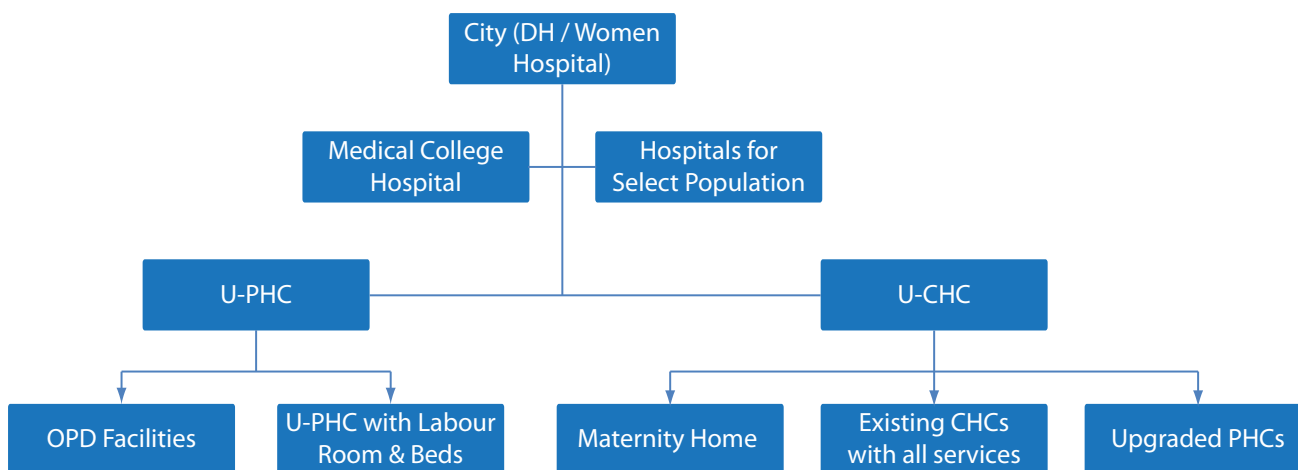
City (DH / Women Hospital)

Medical College Hospital

Hospitals for Select Population

U-PHC

U-CHC

OPD Facilities

U-PHC with Labour Room & Beds

Maternity Home

Existing CHCs with all services

Upgraded PHCs